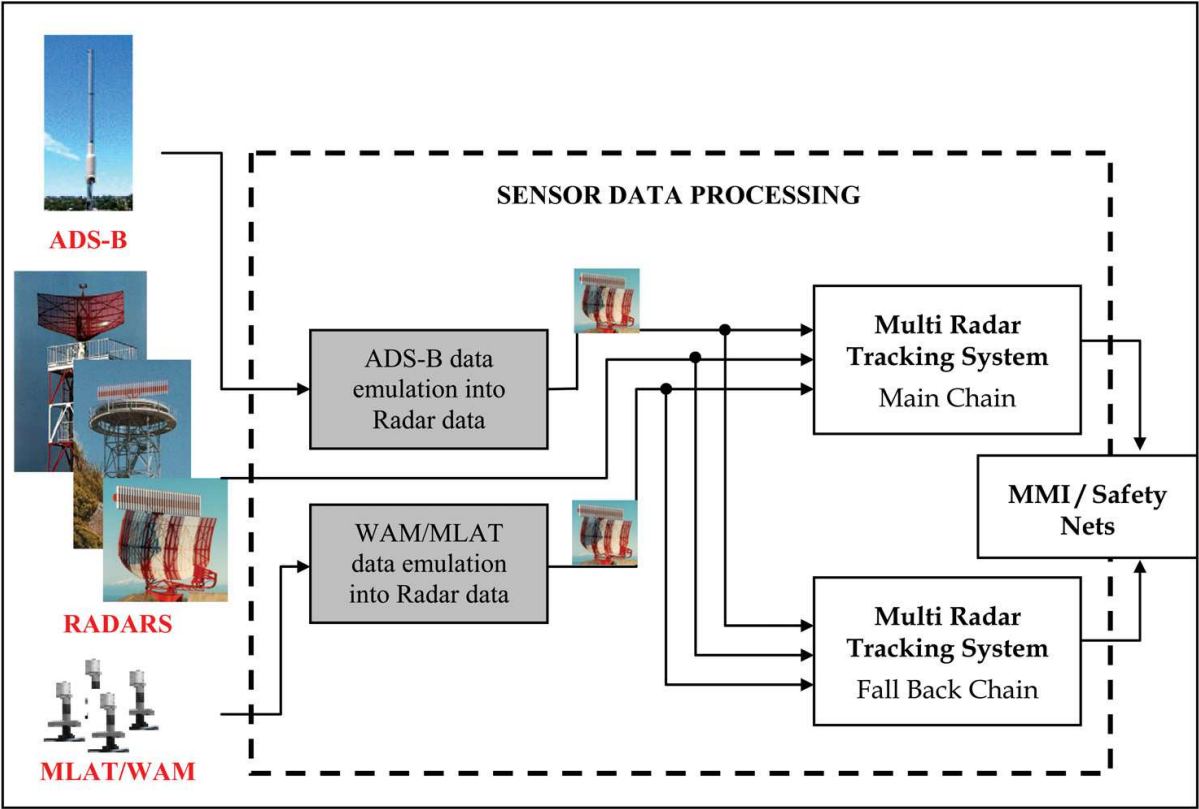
ADS-B

SENSOR DATA PROCESSING

ADS-B data emulation into Radar data

Multi Radar Tracking System
Main Chain

RADARS

WAM/MLAT data emulation into Radar data

MMI / Safety Nets

Multi Radar Tracking System
Fall Back Chain

MLAT/WAM